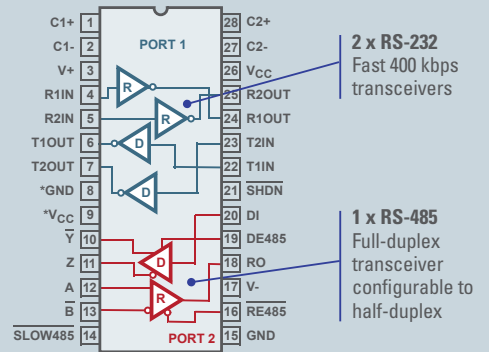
C1+ 1
C1- 2
V+ 3
R1IN 4
R2IN 5
T1OUT 6
T2OUT 7
*GND 8
*$V_{CC}$ 9
$\overline{Y}$ 10
Z 11
A 12
$\overline{B}$ 13
$\overline{SLOW485}$ 14

PORT 1

R
R
D
D

28 C2+
27 C2-
26 $V_{CC}$
25 R2OUT
24 R1OUT
23 T2IN
22 T1IN
21 $\overline{SHDN}$
20 DI
19 DE485
18 RO
17 V-
16 $\overline{RE485}$
15 GND

D
R

PORT 2

2 x RS-232
Fast 400 kbps transceivers

1 x RS-485
Full-duplex transceiver configurable to half-duplex